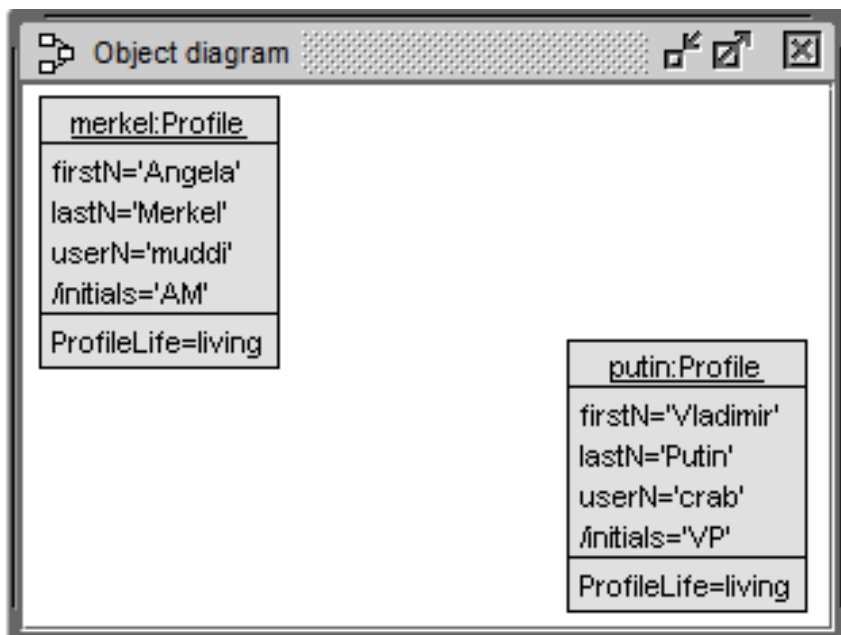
Object diagram

merkel:Profile

firstN='Angela'
lastN='Merkel'
userN='muddi'
/initials='AM'

ProfileLife=living

putin:Profile

firstN='Vladimir'
lastN='Putin'
userN='crab'
/initials='VP'

ProfileLife=living